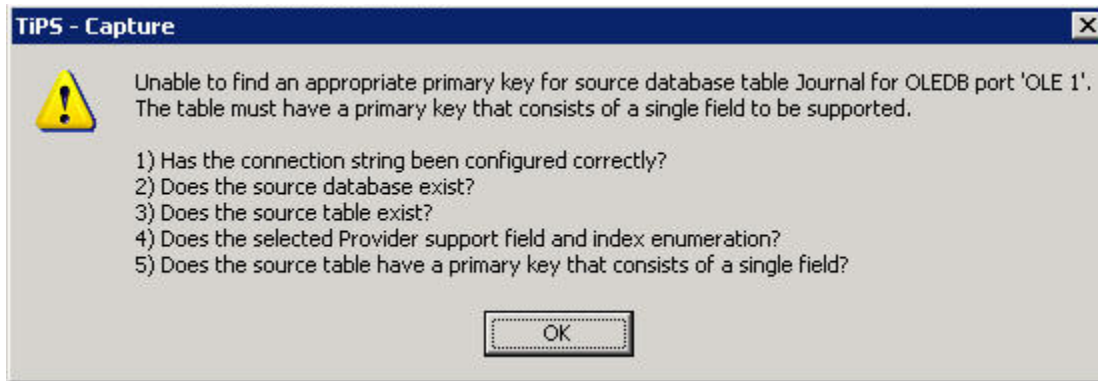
TiPS - Capture

Unable to find an appropriate primary key for source database table Journal for OLEDB port 'OLE 1'. The table must have a primary key that consists of a single field to be supported.

1) Has the connection string been configured correctly?
2) Does the source database exist?
3) Does the source table exist?
4) Does the selected Provider support field and index enumeration?
5) Does the source table have a primary key that consists of a single field?

OK